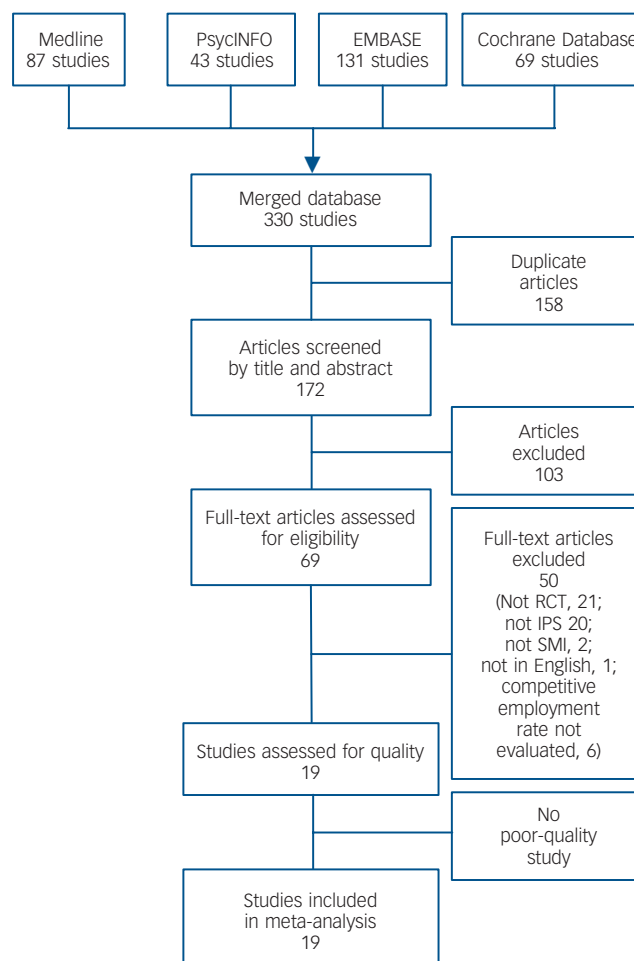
Medline
87 studies

PsycINFO
43 studies

EMBASE
131 studies

Cochrane Database
69 studies

Merged database
330 studies

Duplicate articles
158

Articles screened by title and abstract
172

Articles excluded
103

Full-text articles assessed for eligibility
69

Full-text articles excluded
50
(Not RCT, 21; not IPS 20; not SMI, 2; not in English, 1; competitive employment rate not evaluated, 6)

Studies assessed for quality
19

No poor-quality study

Studies included in meta-analysis
19